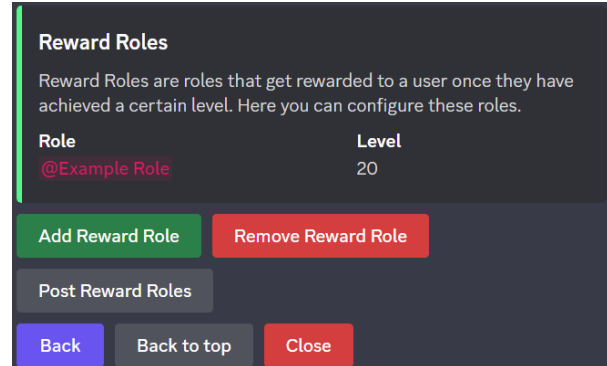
Reward Roles

Reward Roles are roles that get rewarded to a user once they have achieved a certain level. Here you can configure these roles.

Role
@Example Role

Level
20

Add Reward Role
Remove Reward Role
Post Reward Roles
Back
Back to top
Close